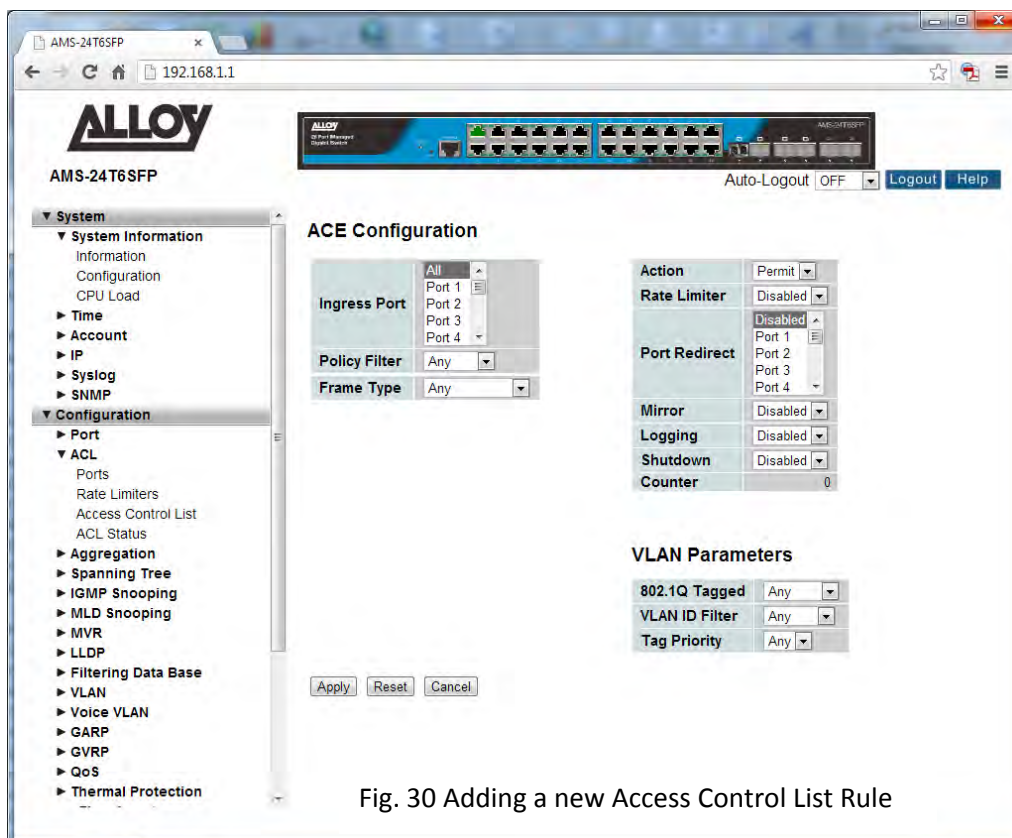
AMS-24T6SFP ×

192.168.1.1

ALLOY

AMS-24T6SFP

Auto-Logout OFF Logout Help

▼ System
▼ System Information
Information
Configuration
CPU Load
► Time
► Account
► IP
► Syslog
► SNMP
▼ Configuration
► Port
▼ ACL
Ports
Rate Limiters
Access Control List
ACL Status
► Aggregation
► Spanning Tree
► IGMP Snooping
► MLD Snooping
► MVR
► LLDP
► Filtering Data Base
► VLAN
► Voice VLAN
► GARP
► GVRP
► QoS
► Thermal Protection

ACE Configuration

| Ingress Port | All, Port 1, Port 2, Port 3, Port 4 |
|---|---|
| Policy Filter | Any |
| Frame Type | Any |

| Action | Permit |
|---|---|
| Rate Limiter | Disabled |
| Port Redirect | Disabled, Port 1, Port 2, Port 3, Port 4 |
| Mirror | Disabled |
| Logging | Disabled |
| Shutdown | Disabled |
| Counter | 0 |

VLAN Parameters

| 802.1Q Tagged | Any |
|---|---|
| VLAN ID Filter | Any |
| Tag Priority | Any |

Apply Reset Cancel

Fig. 30 Adding a new Access Control List Rule